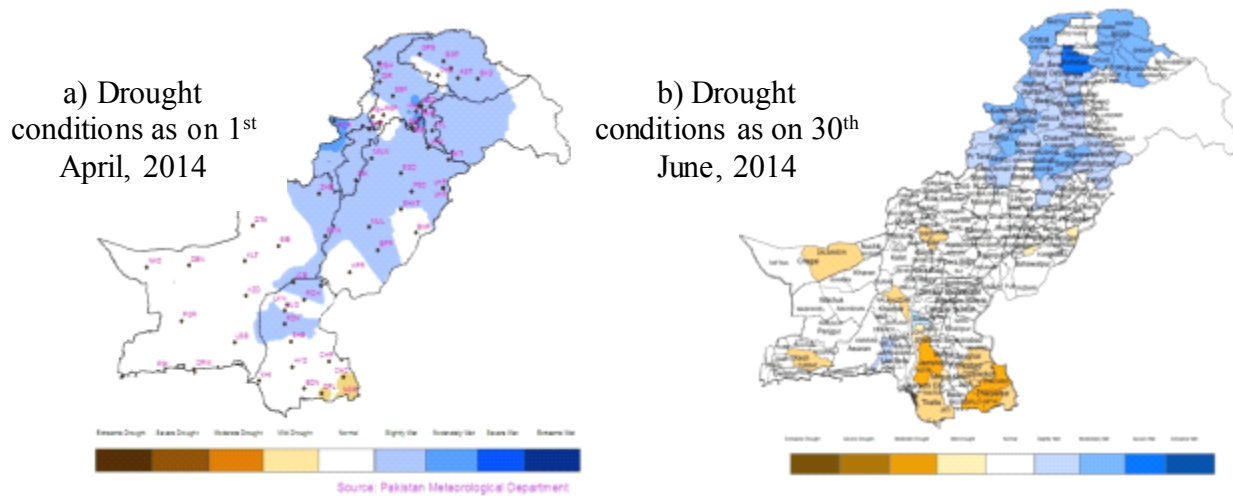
a) Drought conditions as on 1st April, 2014

b) Drought conditions as on 30th June, 2014

Extreme Drought Severe Drought Moderate Drought Mild Drought Normal Slightly Wet Moderately Wet Severe Wet Extreme Wet

Source: Pakistan Meteorological Department